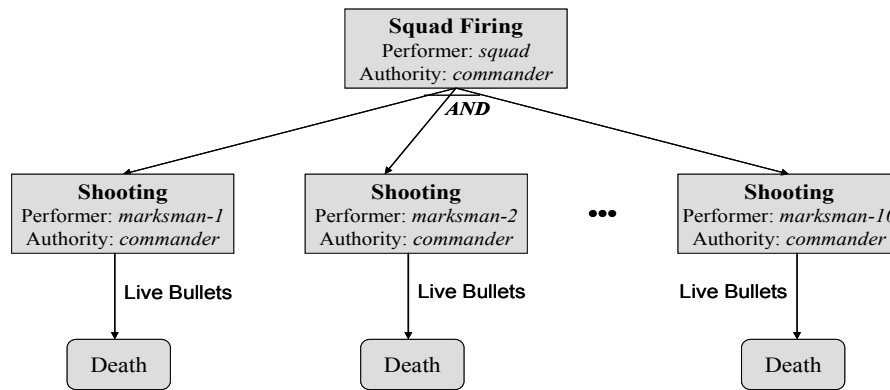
Squad Firing
Performer: *squad*
Authority: *commander*

*AND*

Shooting
Performer: *marksman-1*
Authority: *commander*

Shooting
Performer: *marksman-2*
Authority: *commander*

•••

Shooting
Performer: *marksman-1*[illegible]
Authority: *commander*

Live Bullets

Live Bullets

Live Bullets

Death

Death

Death